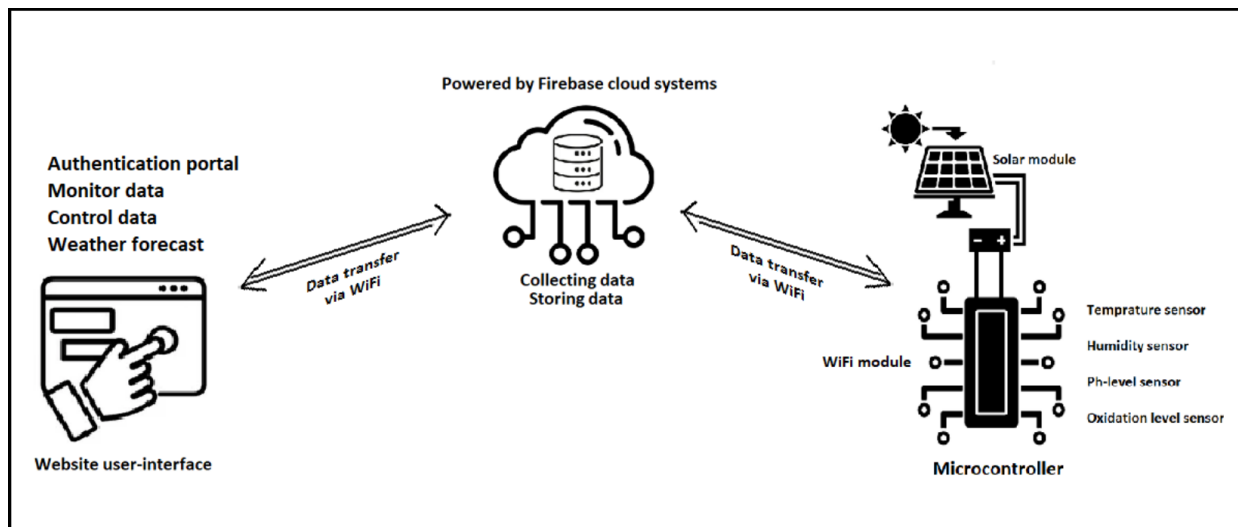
Powered by Firebase cloud systems

Authentication portal
Monitor data
Control data
Weather forecast

Data transfer via WiFi

Collecting data
Storing data

Data transfer via WiFi

Solar module

- +

Temprature sensor
Humidity sensor
Ph-level sensor
Oxidation level sensor

WiFi module

Website user-interface

Microcontroller